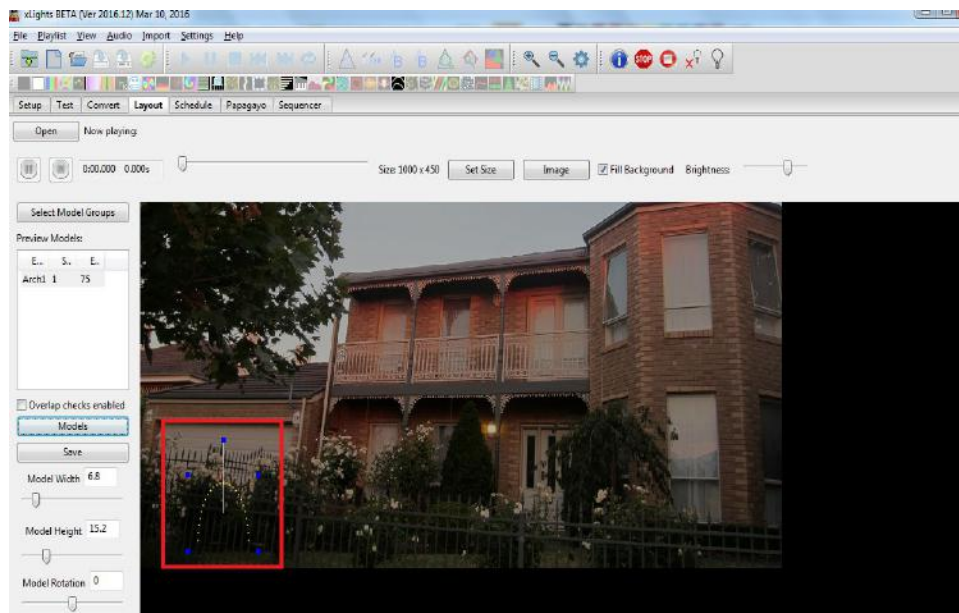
xLights BETA (Ver 2016.12) Mar 10, 2016

File Playlist View Audio Import Settings Help

Setup Test Convert Layout Schedule Papagayo Sequencer

Open Now playing:

0:00.000 0.000s

Size 1000 x 450 Set Size Image Fill Background Brightness

Select Model Groups

Preview Models:

| E.. | S.. | E.. |
|---|---|---|
| Arch1 | 1 | 75 |

Overlap checks enabled

Models

Save

Model Width 6.8

Model Height 15.2

Model Rotation 0